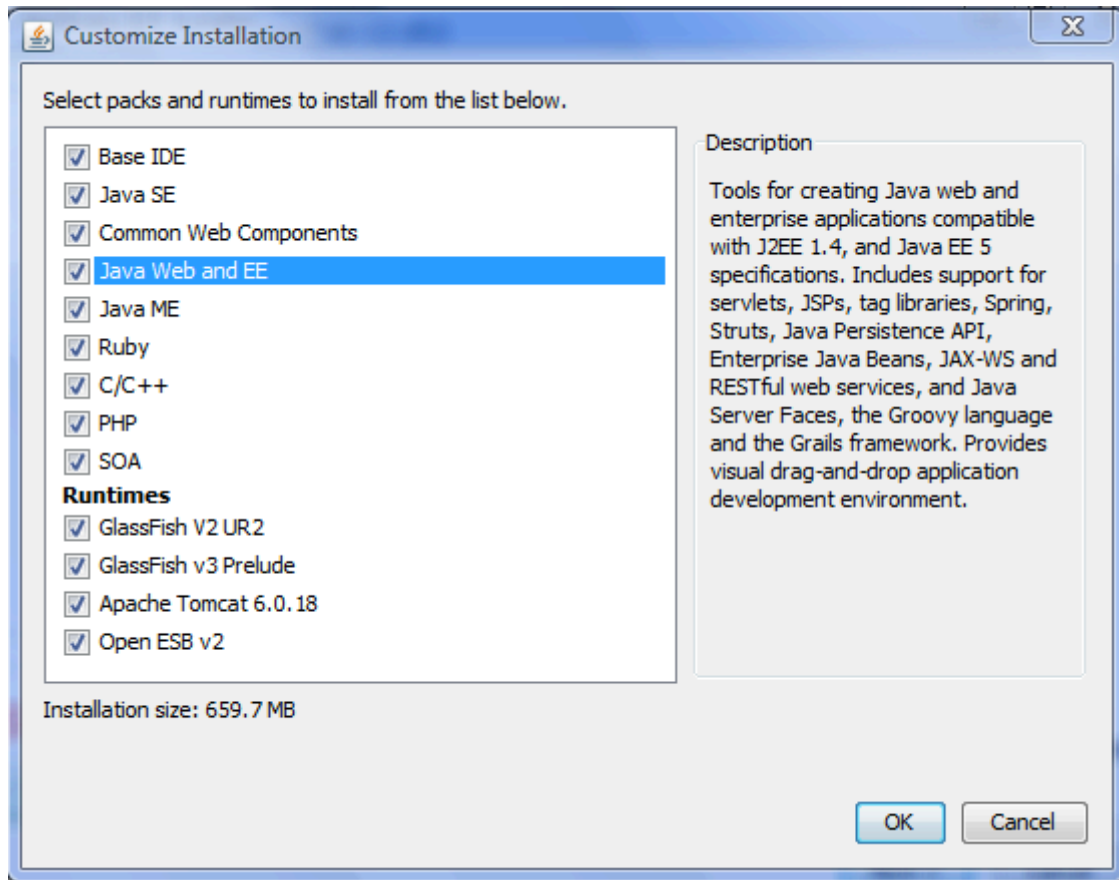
Customize Installation

Select packs and runtimes to install from the list below.

Base IDE
Java SE
Common Web Components
Java Web and EE
Java ME
Ruby
C/C++
PHP
SOA
Runtimes
GlassFish V2 UR2
GlassFish v3 Prelude
Apache Tomcat 6.0.18
Open ESB v2

Description

Tools for creating Java web and enterprise applications compatible with J2EE 1.4, and Java EE 5 specifications. Includes support for servlets, JSPs, tag libraries, Spring, Struts, Java Persistence API, Enterprise Java Beans, JAX-WS and RESTful web services, and Java Server Faces, the Groovy language and the Grails framework. Provides visual drag-and-drop application development environment.

Installation size: 659.7 MB

OK
Cancel